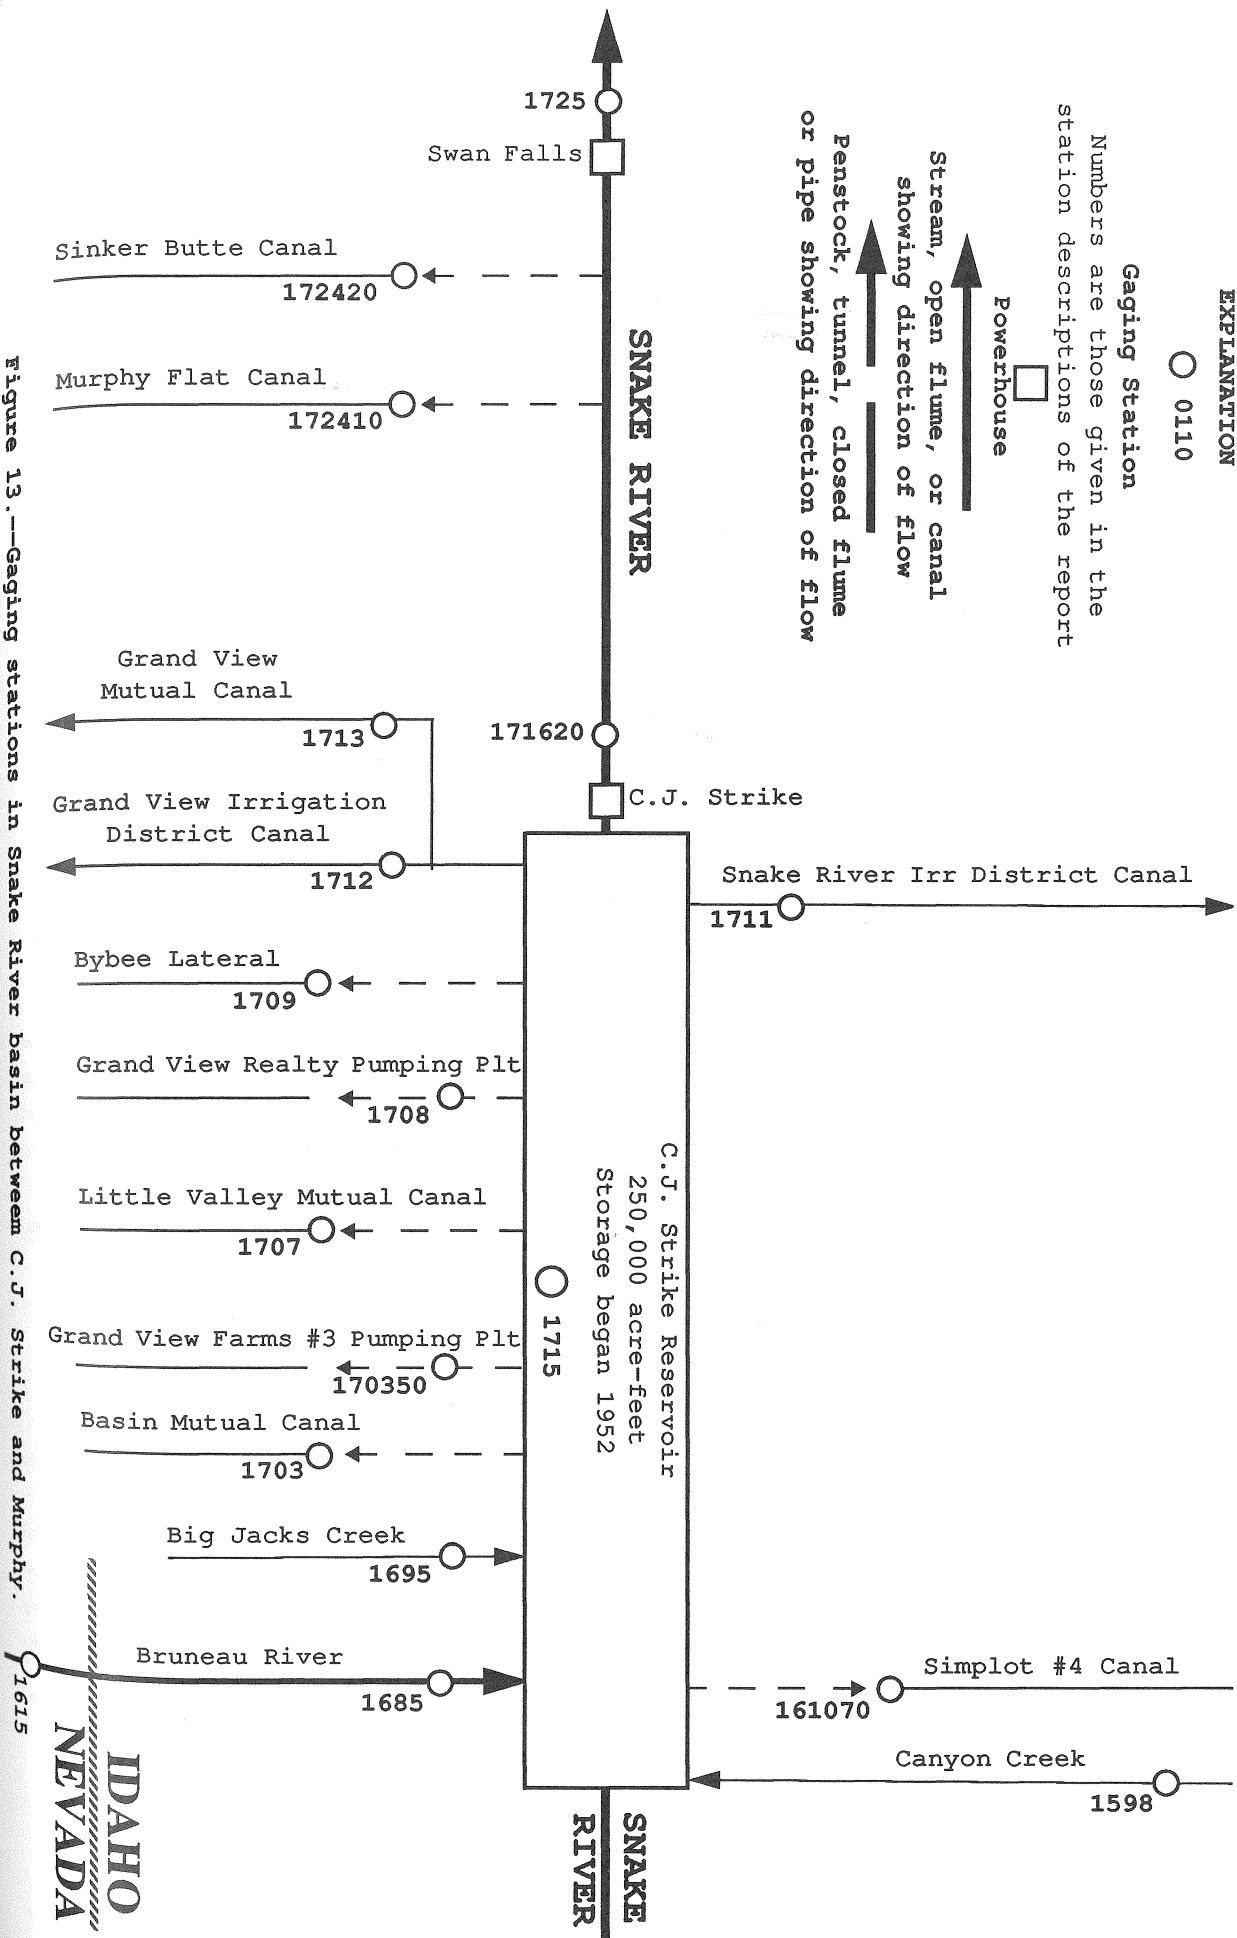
EXPLANATION

0110

Gaging Station

Numbers are those given in the station descriptions of the report

Powerhouse

Stream, open flume, or canal showing direction of flow

Penstock, tunnel, closed flume or pipe showing direction of flow

1725

Swan Falls

Sinker Butte Canal

172420

SNAKE RIVER

Murphy Flat Canal

172410

Grand View Mutual Canal

1713

171620

C.J. Strike

Grand View Irrigation District Canal

1712

Snake River Irr District Canal

1711

Bybee Lateral

1709

Grand View Realty Pumping Plt

1708

C.J. Strike Reservoir
250,000 acre-feet
Storage began 1952

Little Valley Mutual Canal

1707

1715

Grand View Farms #3 Pumping Plt

170350

Basin Mutual Canal

1703

Big Jacks Creek

1695

Bruneau River

1685

1615

Simplot #4 Canal

161070

Canyon Creek

1598

IDAHO
NEVADA

SNAKE RIVER

Figure 13.--Gaging stations in Snake River basin betweem C.J. Strike and Murphy.